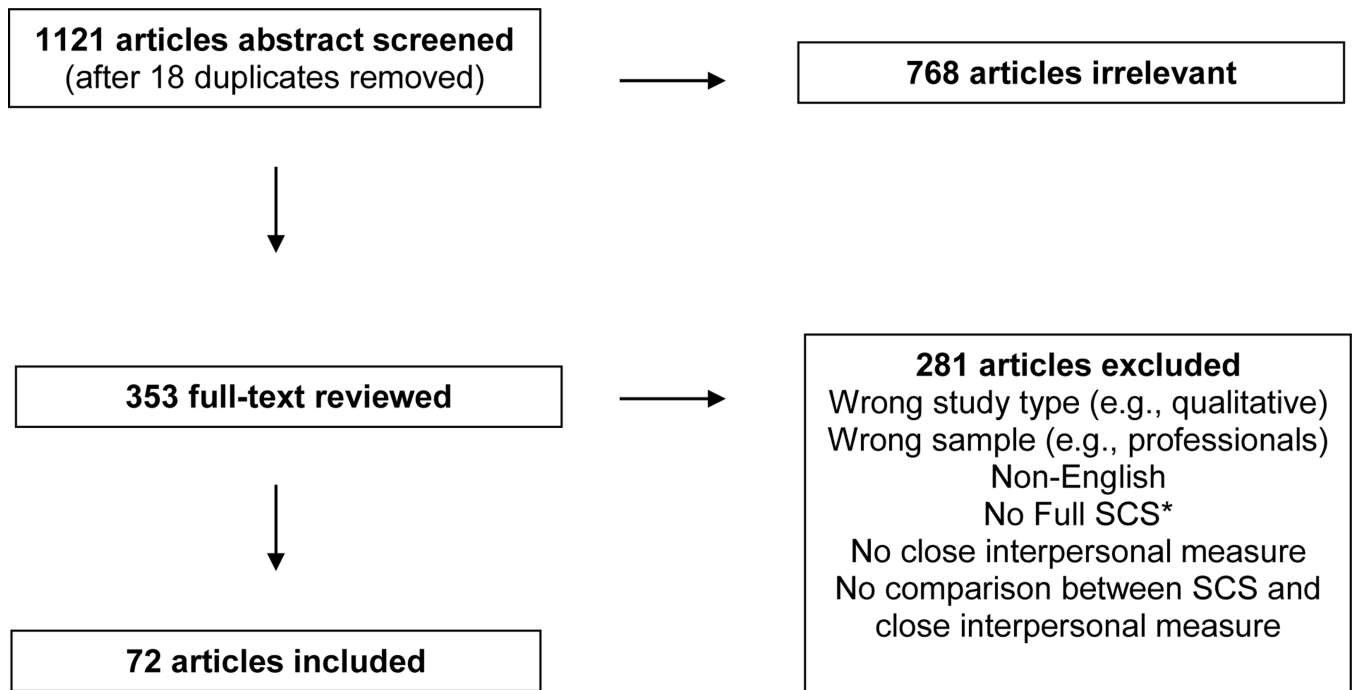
**1121 articles abstract screened**
(after 18 duplicates removed)

**768 articles irrelevant**

**353 full-text reviewed**

**281 articles excluded**
Wrong study type (e.g., qualitative)
Wrong sample (e.g., professionals)
Non-English
No Full SCS*
No close interpersonal measure
No comparison between SCS and close interpersonal measure

**72 articles included**